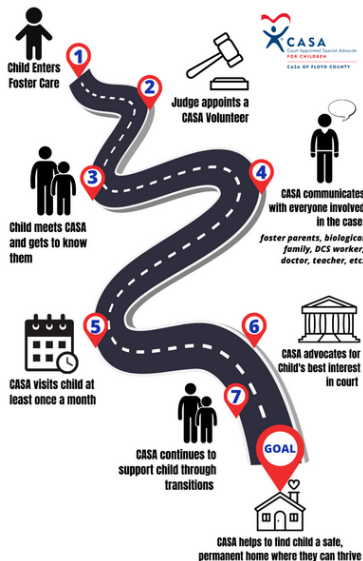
Child Enters Foster Care

1

CASA
Court Appointed Special Advocates FOR CHILDREN
CASA OF FLOYD COUNTY

2

Judge appoints a CASA Volunteer

3

Child meets CASA and gets to know them

4

CASA communicates with everyone involved in the case

foster parents, biological family, DCS worker, doctor, teacher, etc.

5

CASA visits child at least once a month

6

CASA advocates for Child's best interest in court

7

CASA continues to support child through transitions

GOAL

CASA helps to find child a safe, permanent home where they can thrive